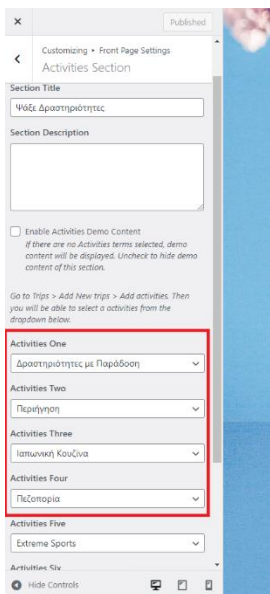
×

Published

Customizing ▸ Front Page Settings
Activities Section

Section Title

Ψάξε Δραστηριότητες

Section Description

Enable Activities Demo Content
If there are no Activities terms selected, demo content will be displayed. Uncheck to hide demo content of this section.

Go to Trips > Add New trips > Add activities. Then you will be able to select a activities from the dropdown below.

Activities One

Δραστηριότητες με Παράδοση

Activities Two

Περιήγηση

Activities Three

Ιαπωνική Κουζίνα

Activities Four

Πεζοπορία

Activities Five

Extreme Sports

Activities Six

Hide Controls